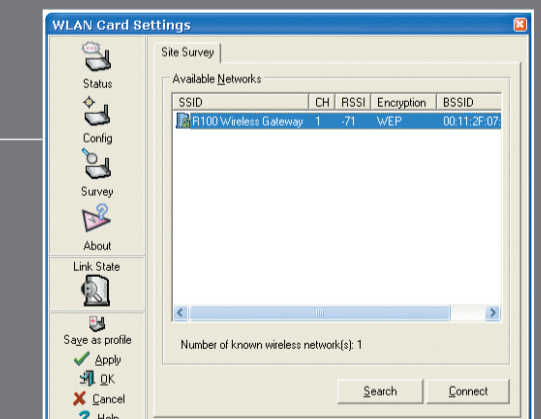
WLAN Card Settings

Status

Config

Survey

About

Link State

Save as profile

Apply

OK

Cancel

Help

Site Survey

Available Networks

| SSID | CH | RSSI | Encryption | BSSID |
|---|---|---|---|---|
| R100 Wireless Gateway | 1 | -71 | WEP | 00:11:2F:07: |

Number of known wireless network(s): 1

Search

Connect